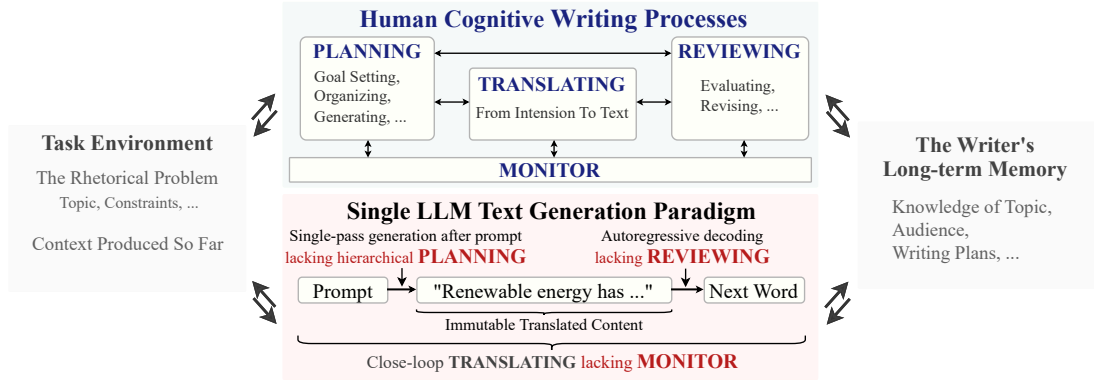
Human Cognitive Writing Processes

PLANNING
Goal Setting, Organizing, Generating, ...

TRANSLATING
From Intension To Text

REVIEWING
Evaluating, Revising, ...

MONITOR

Task Environment
The Rhetorical Problem
Topic, Constraints, ...
Context Produced So Far

The Writer's Long-term Memory
Knowledge of Topic, Audience, Writing Plans, ...

Single LLM Text Generation Paradigm
Single-pass generation after prompt
lacking hierarchical PLANNING
Autoregressive decoding
lacking REVIEWING

Prompt
"Renewable energy has ..."
Next Word
Immutable Translated Content

Close-loop TRANSLATING lacking MONITOR